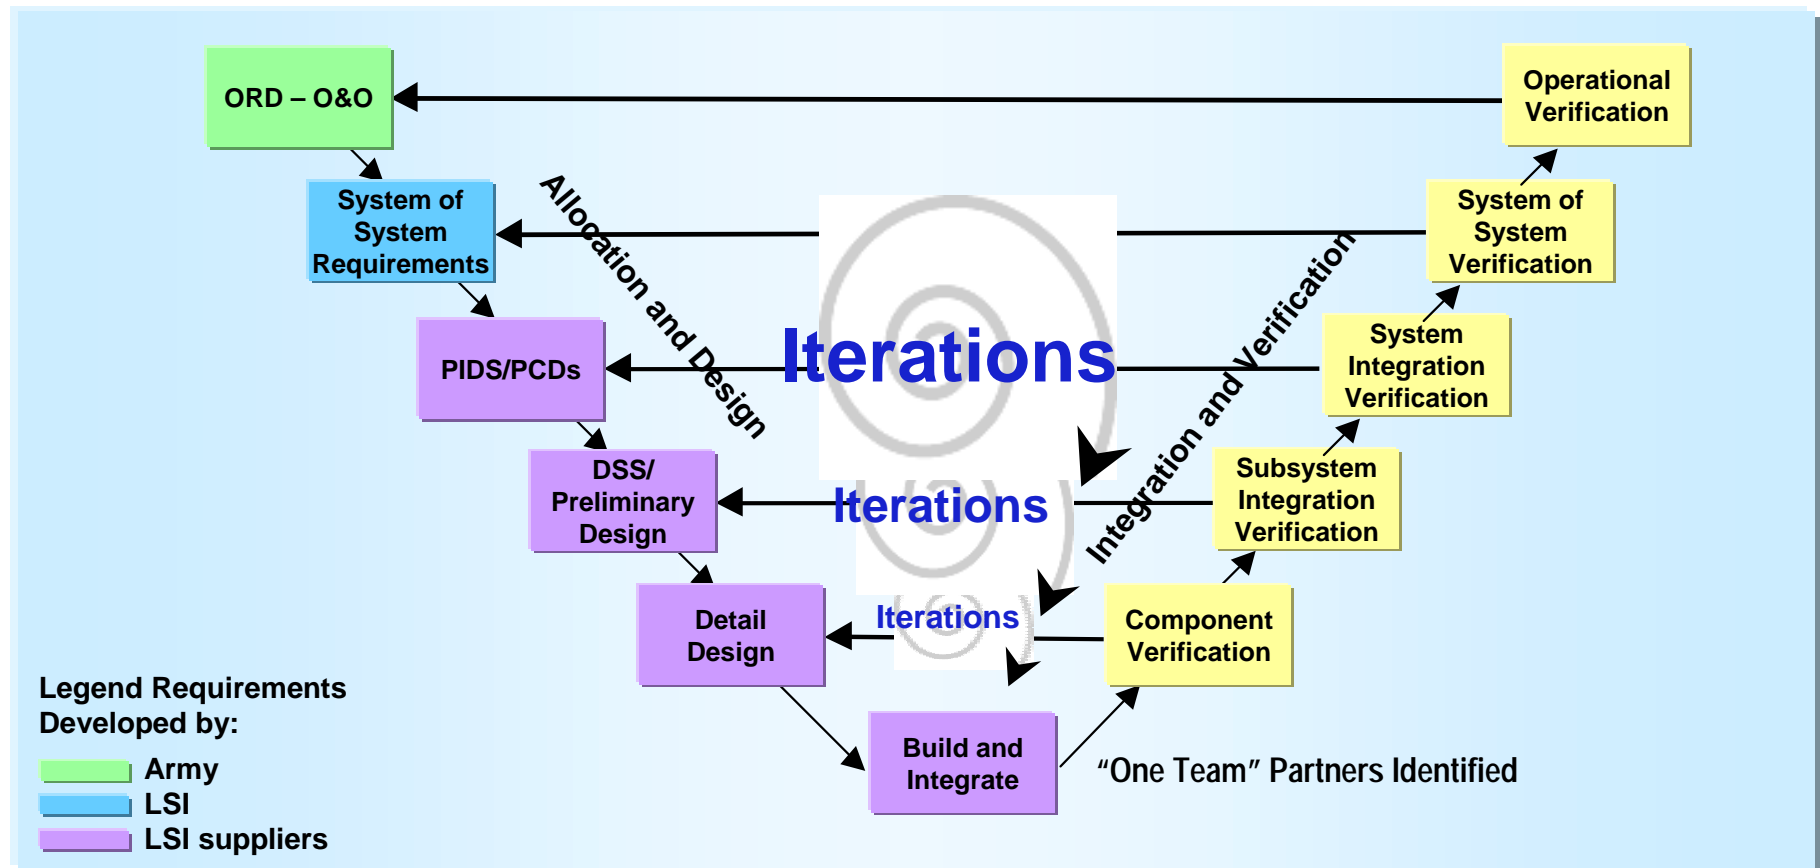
ORD – O&O

Operational Verification

System of System Requirements

System of System Verification

Allocation and Design

Integration and Verification

PIDS/PCDs

Iterations

System Integration Verification

DSS/ Preliminary Design

Iterations

Subsystem Integration Verification

Detail Design

Iterations

Component Verification

Build and Integrate

"One Team" Partners Identified

Legend Requirements Developed by:

Army

LSI

LSI suppliers